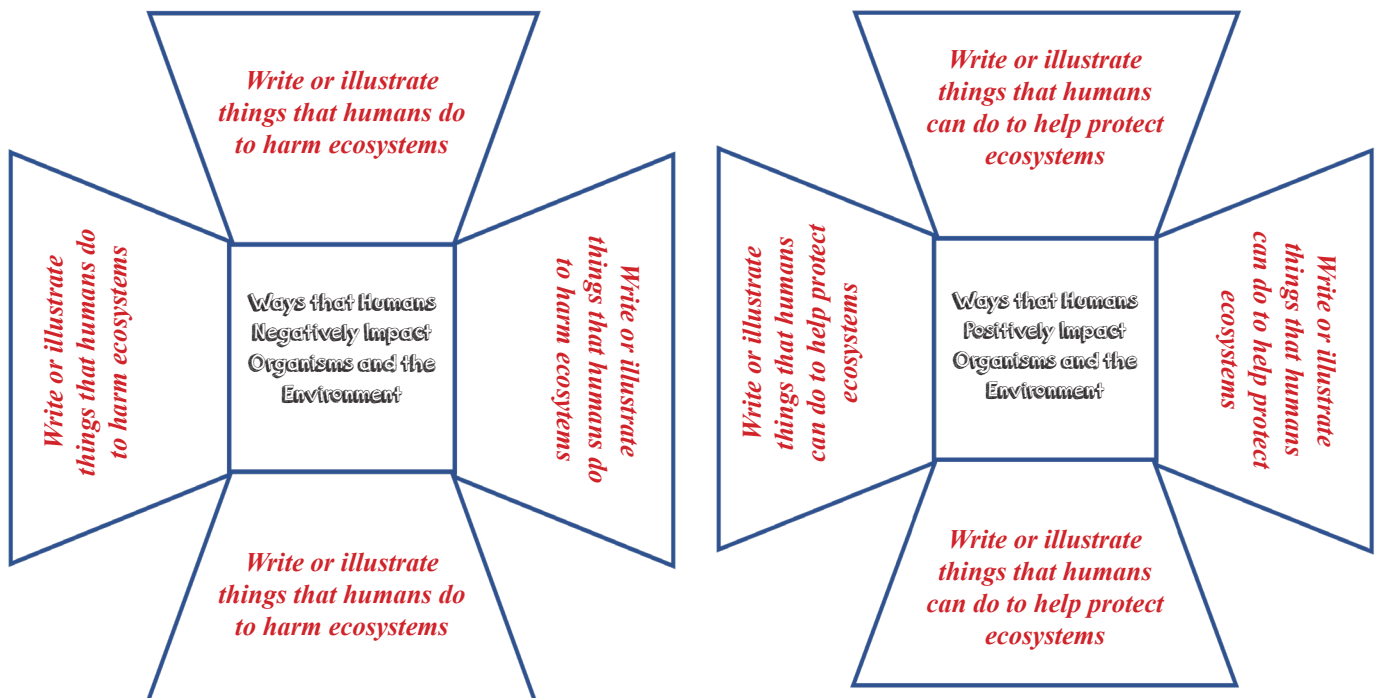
Write or illustrate things that humans do to harm ecosystems

Write or illustrate things that humans do to harm ecosystems

Ways that Humans Negatively Impact Organisms and the Environment

Write or illustrate things that humans do to harm ecosytems

Write or illustrate things that humans do to harm ecosystems

Write or illustrate things that humans can do to help protect ecosystems

Write or illustrate things that humans can do to help protect ecosystems

Ways that Humans Positively Impact Organisms and the Environment

Write or illustrate things that humans can do to help protect ecosystems

Write or illustrate things that humans can do to help protect ecosystems